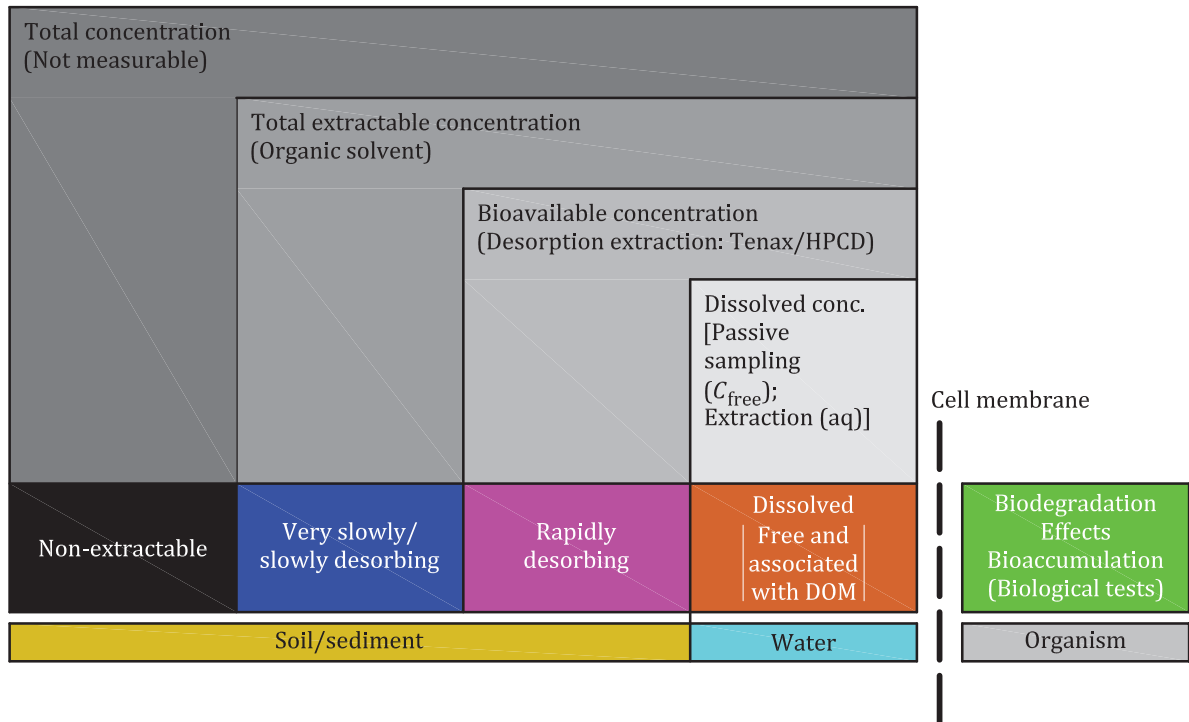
Total concentration
(Not measurable)

Total extractable concentration
(Organic solvent)

Bioavailable concentration
(Desorption extraction: Tenax/HPCD)

Dissolved conc.
[Passive sampling
($C_{\text{free}}$);
Extraction (aq)]

Cell membrane

Non-extractable

Very slowly/
slowly desorbing

Rapidly
desorbing

Dissolved
Free and
associated
with DOM

Biodegradation
Effects
Bioaccumulation
(Biological tests)

Soil/sediment

Water

Organism